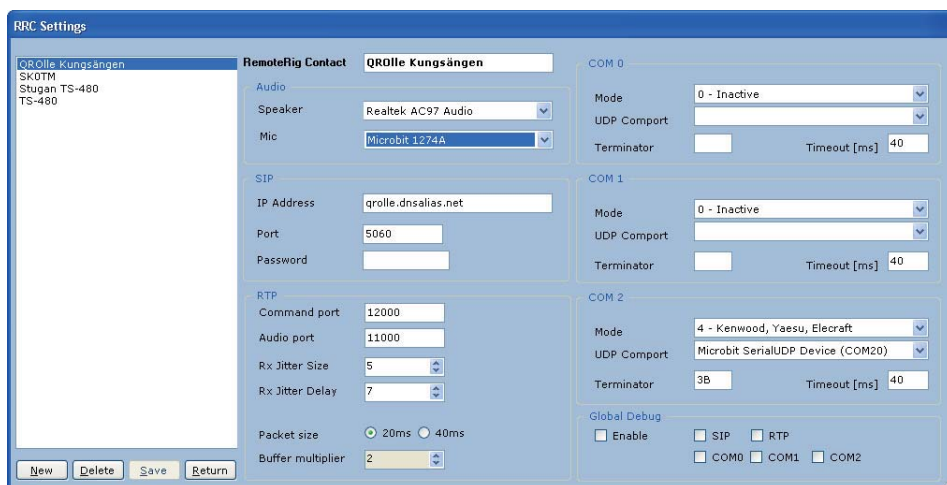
RRC Settings

QROlle Kungsängen
SK0TM
Stugan TS-480
TS-480

New Delete Save Return

RemoteRig Contact QROlle Kungsängen

Audio
Speaker Realtek AC97 Audio
Mic Microbit 1274A

SIP
IP Address qrolle.dnsalias.net
Port 5060
Password

RTP
Command port 12000
Audio port 11000
Rx Jitter Size 5
Rx Jitter Delay 7

Packet size 20ms 40ms
Buffer multiplier 2

COM 0
Mode 0 - Inactive
UDP Comport
Terminator
Timeout [ms] 40

COM 1
Mode 0 - Inactive
UDP Comport
Terminator
Timeout [ms] 40

COM 2
Mode 4 - Kenwood, Yaesu, Elecraft
UDP Comport Microbit SerialUDP Device (COM20)
Terminator 3B
Timeout [ms] 40

Global Debug
Enable SIP RTP
COM0 COM1 COM2